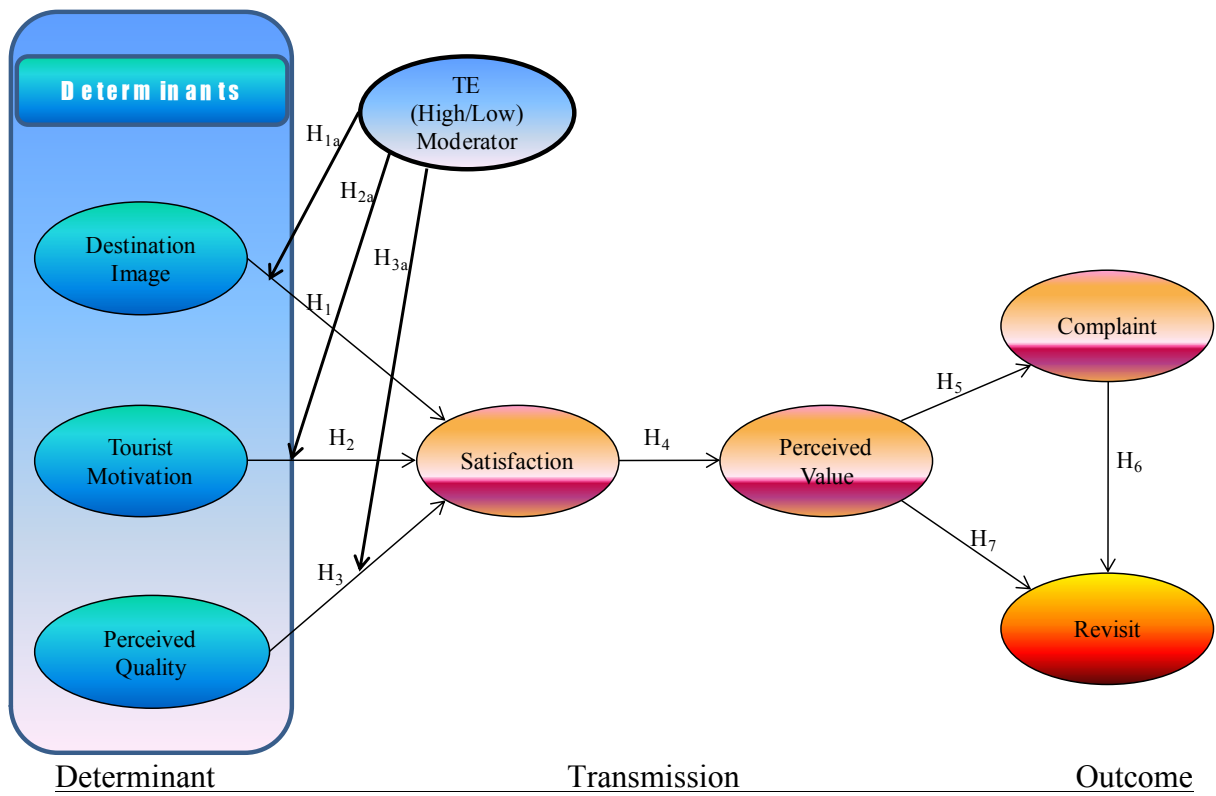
Determinants

TE (High/Low) Moderator

$H_{1a}$

$H_{2a}$

$H_{3a}$

Destination Image

$H_1$

Tourist Motivation

$H_2$

Satisfaction

$H_4$

Perceived Value

$H_5$

Complaint

$H_6$

$H_7$

Revisit

$H_3$

Perceived Quality

Determinant

Transmission

Outcome